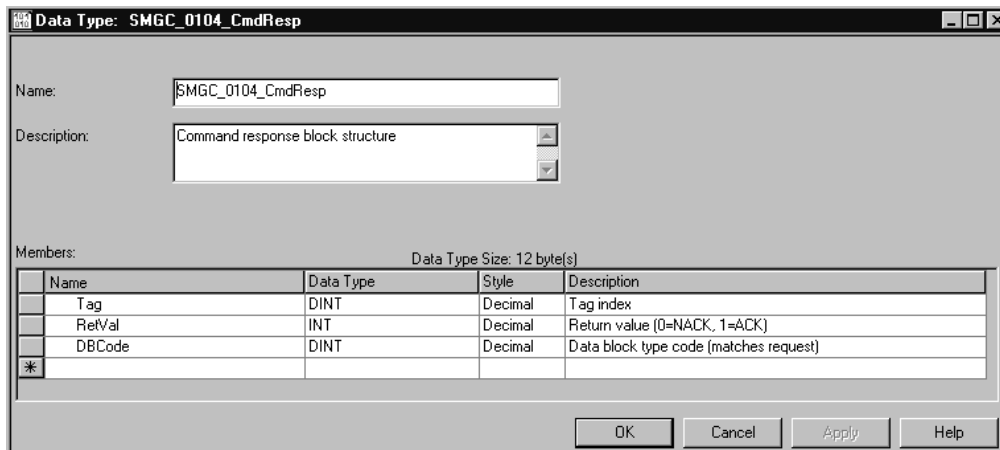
Data Type: SMGC_0104_CmdResp

Name: SMGC_0104_CmdResp

Description: Command response block structure

Members:

Data Type Size: 12 byte(s)

| | Name | Data Type | Style | Description |
|---|---|---|---|---|
| | Tag | DINT | Decimal | Tag index |
| | RetVal | INT | Decimal | Return value (0=NACK, 1=ACK) |
| | DBCode | DINT | Decimal | Data block type code (matches request) |
| * | | | | |

OK Cancel Apply Help